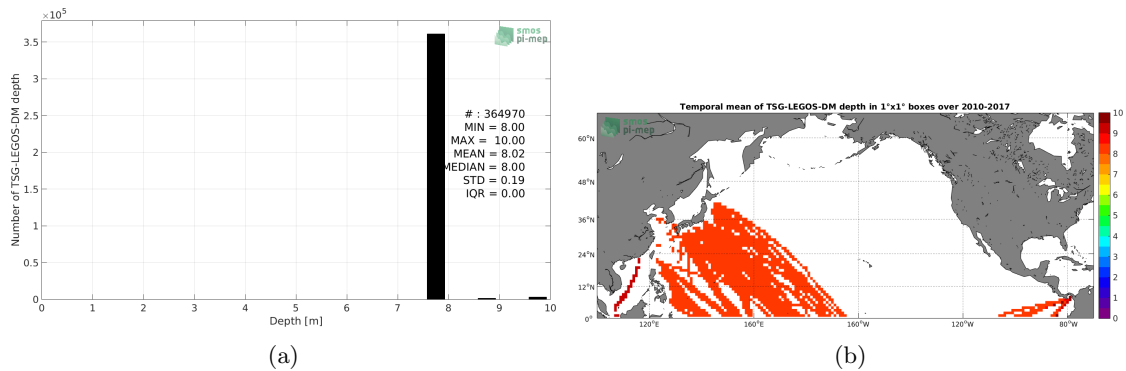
$\times 10^5$

smos pi-mep

3.5
3
2.5
2
1.5
1
0.5
0

Number of TSG-LEGOS-DM depth

# : 364970
MIN = 8.00
MAX = 10.00
MEAN = 8.02
MEDIAN = 8.00
STD = 0.19
IQR = 0.00

0 1 2 3 4 5 6 7 8 9 10

Depth [m]

(a)

Temporal mean of TSG-LEGOS-DM depth in 1°x1° boxes over 2010-2017

smos pi-mep

60°N
48°N
36°N
24°N
12°N
0°

120°E 160°E 160°W 120°W 80°W

10
9
8
7
6
5
4
3
2
1
0

(b)